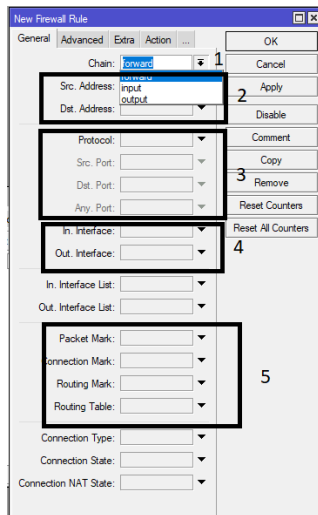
New Firewall Rule

General | Advanced | Extra | Action | ...

Chain: forward

forward
input
output

1

Src. Address:

Dst. Address:

2

Protocol:

Src. Port:

Dst. Port:

Any. Port:

3

In. Interface:

Out. Interface:

4

In. Interface List:

Out. Interface List:

Packet Mark:

Connection Mark:

Routing Mark:

Routing Table:

5

Connection Type:

Connection State:

Connection NAT State:

OK

Cancel

Apply

Disable

Comment

Copy

Remove

Reset Counters

Reset All Counters